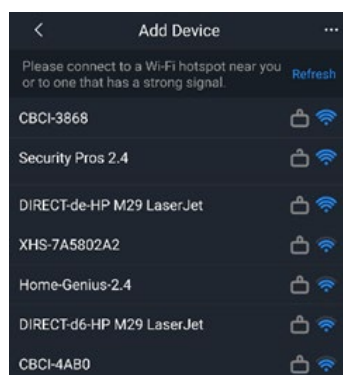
<
Add Device
...

Please connect to a Wi-Fi hotspot near you or to one that has a strong signal.
Refresh

CBCI-3868

Security Pros 2.4

DIRECT-de-HP M29 LaserJet

XHS-7A5802A2

Home-Genius-2.4

DIRECT-d6-HP M29 LaserJet

CBCI-4AB0